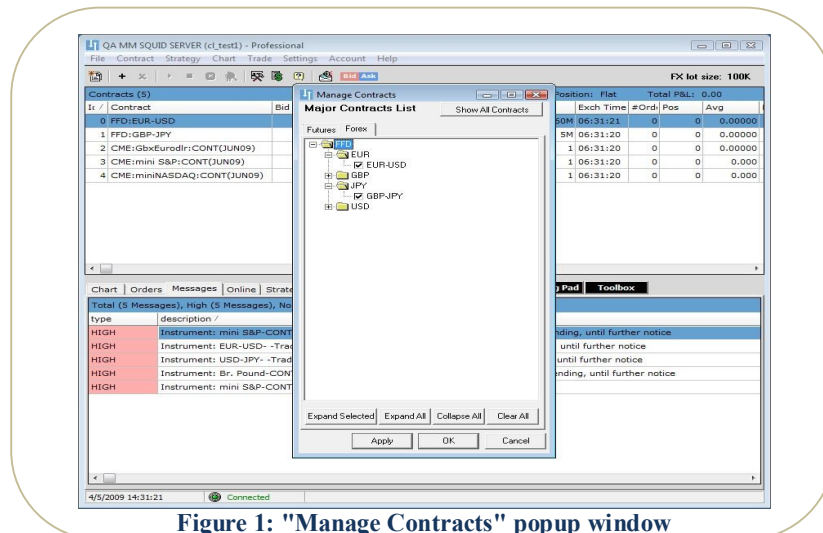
QA MM SQUID SERVER (cl_test1) - Professional
File Contract Strategy Chart Trade Settings Account Help
Bid Ask
FX lot size: 100K

Contracts (5)
Position: Flat Total P&L: 0.00

| I: / | Contract | Bid | | Exch Time | #Ord | Pos | Avg |
|---|---|---|---|---|---|---|---|
| 0 | FFD:EUR-USD | | 50M | 06:31:21 | 0 | 0 | 0.00000 |
| 1 | FFD:GBP-JPY | | 5M | 06:31:20 | 0 | 0 | 0.00000 |
| 2 | CME:GbxEurodlr:CONT(JUN09) | | 1 | 06:31:20 | 0 | 0 | 0.00000 |
| 3 | CME:mini S&P:CONT(JUN09) | | 1 | 06:31:20 | 0 | 0 | 0.000 |
| 4 | CME:miniNASDAQ:CONT(JUN09) | | 1 | 06:31:20 | 0 | 0 | 0.000 |

Manage Contracts
Major Contracts List
Show All Contracts
Futures Forex
FFD
EUR
EUR-USD
GBP
JPY
GBP-JPY
USD
Expand Selected Expand All Collapse All Clear All
Apply OK Cancel

Chart Orders Messages Online Strate
g Pad Toolbox
Total (5 Messages), High (5 Messages), No

| type | description / |
|---|---|
| HIGH | Instrument: mini S&P-CONT ... nding, until further notice |
| HIGH | Instrument: EUR-USD- -Trad ... until further notice |
| HIGH | Instrument: USD-JPY- -Trad ... until further notice |
| HIGH | Instrument: Br. Pound-CONT ... ending, until further notice |
| HIGH | Instrument: mini S&P-CONT |

4/5/2009 14:31:21 Connected

Figure 1: "Manage Contracts" popup window